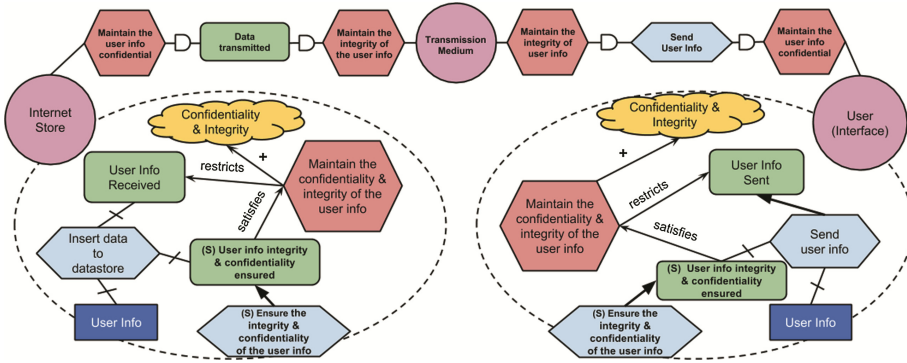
Maintain the user info confidential

Data transmitted

Maintain the integrity of the user info

Transmission Medium

Maintain the integrity of user info

Send User Info

Maintain the user info confidential

Internet Store

User (Interface)

Confidentiality & Integrity

+

User Info Received

restricts

Maintain the confidentiality & integrity of the user info

satisfies

Insert data to datastore

(S) User info integrity & confidentiality ensured

(S) Ensure the integrity & confidentiality of the user info

User Info

Confidentiality & Integrity

+

User Info Sent

Maintain the confidentiality & integrity of the user info

restricts

satisfies

Send user info

(S) User info integrity & confidentiality ensured

(S) Ensure the integrity & confidentiality of the user info

User Info